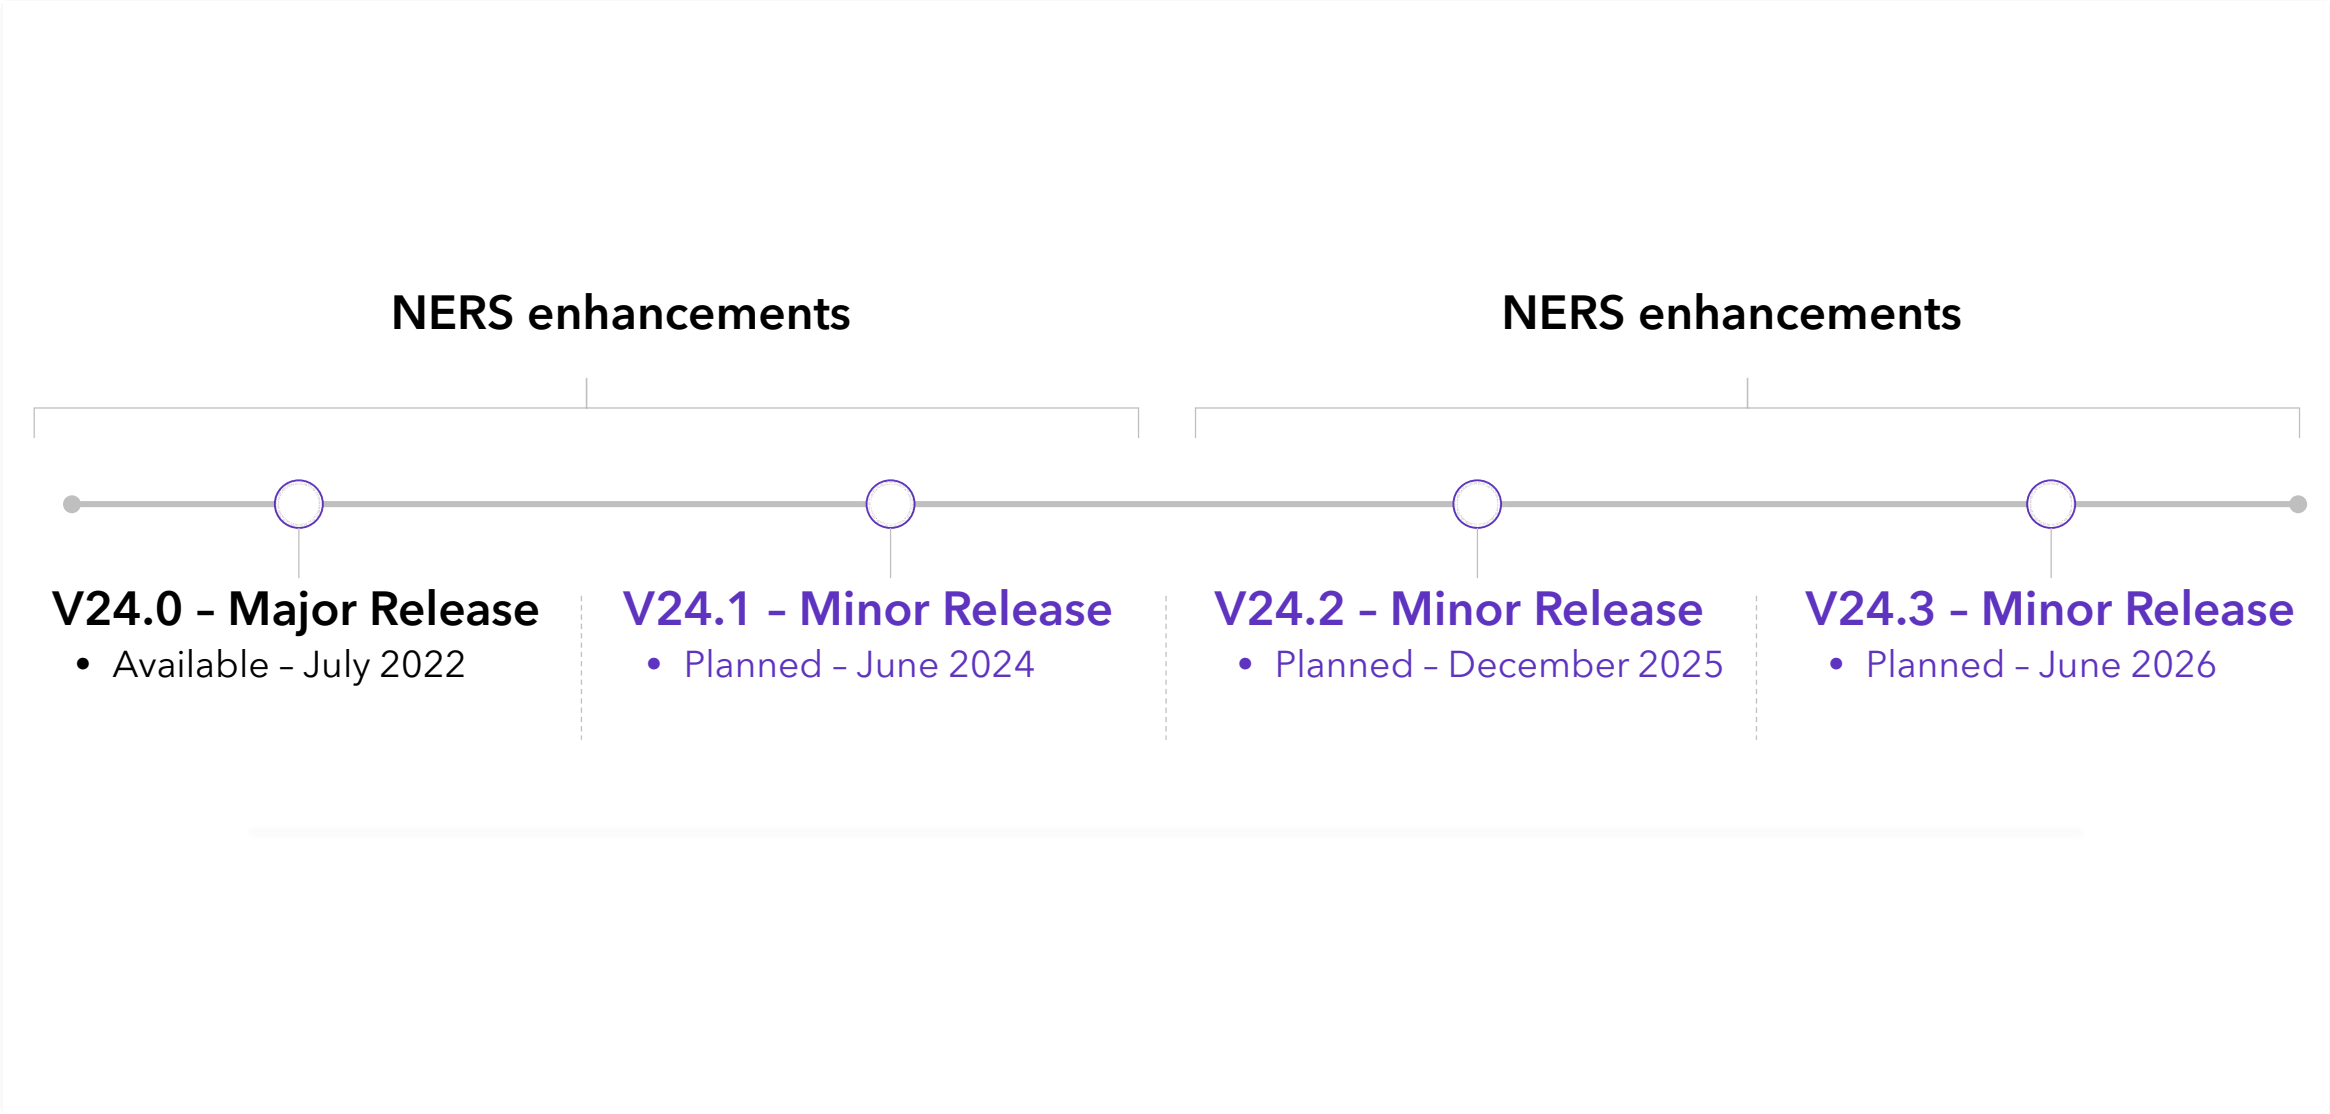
NERS enhancements

NERS enhancements

V24.0 – Major Release
• Available – July 2022

V24.1 – Minor Release
• Planned – June 2024

V24.2 – Minor Release
• Planned – December 2025

V24.3 – Minor Release
• Planned – June 2026